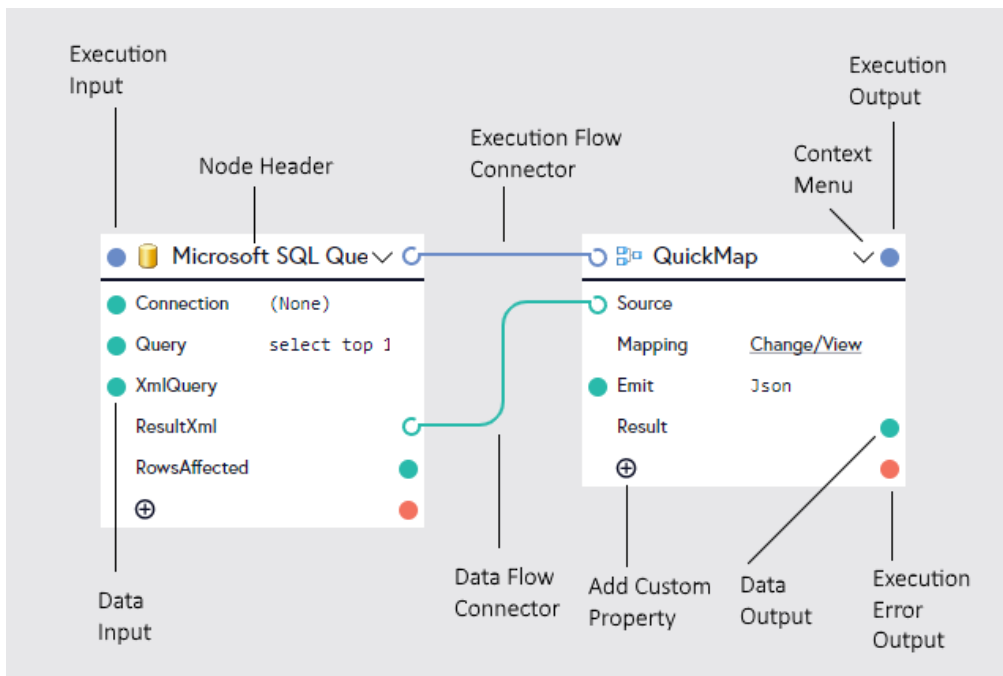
Execution Input

Node Header

Execution Flow Connector

Context Menu

Execution Output

Microsoft SQL Que

Connection (None)

Query select top 1

XmlQuery

ResultXml

RowsAffected

⊕

QuickMap

Source

Mapping Change/View

Emit Json

Result

⊕

Data Input

Data Flow Connector

Add Custom Property

Data Output

Execution Error Output